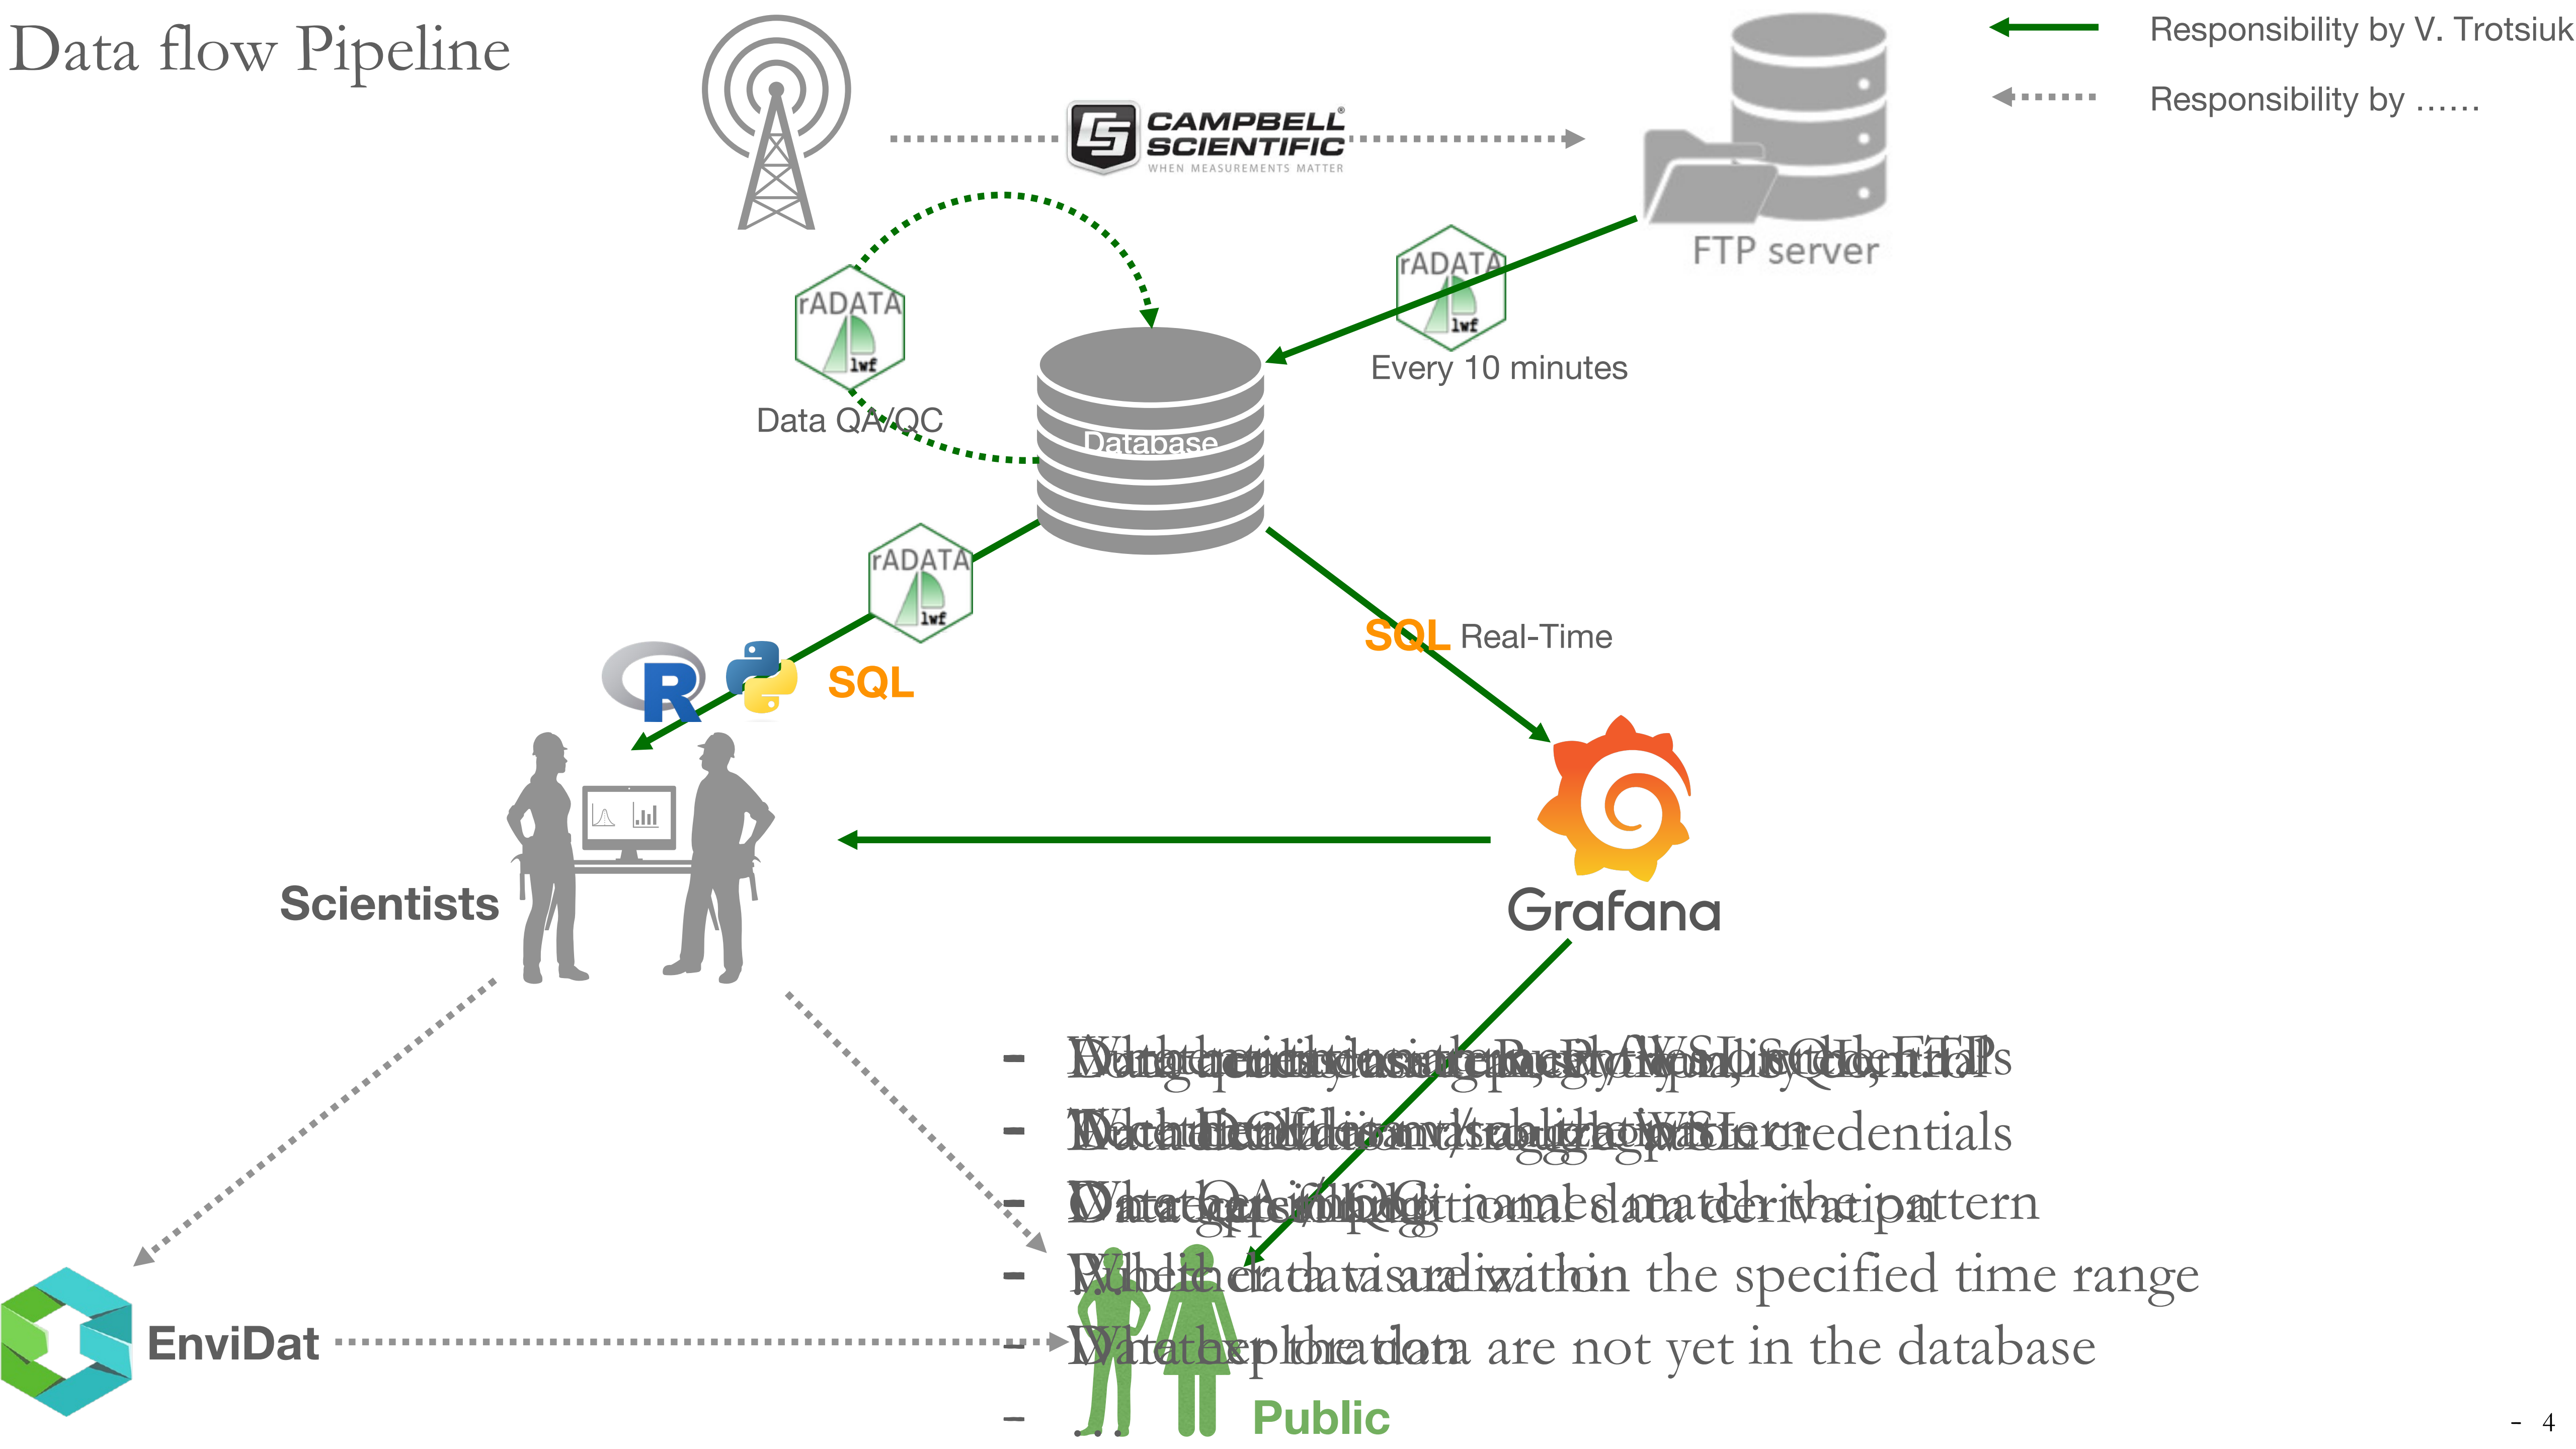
Data flow Pipeline

Responsibility by V. Trotsiuk

Responsibility by ……

CAMPBELL SCIENTIFIC
WHEN MEASUREMENTS MATTER

FTP server

rADATA lwf

Every 10 minutes

rADATA lwf

Data QA/QC

Database

rADATA lwf

SQL

SQL Real-Time

Scientists

Grafana

EnviDat

Public

- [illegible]
- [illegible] credentials
- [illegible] pattern
- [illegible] the specified time range
- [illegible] are not yet in the database
- …

- 4